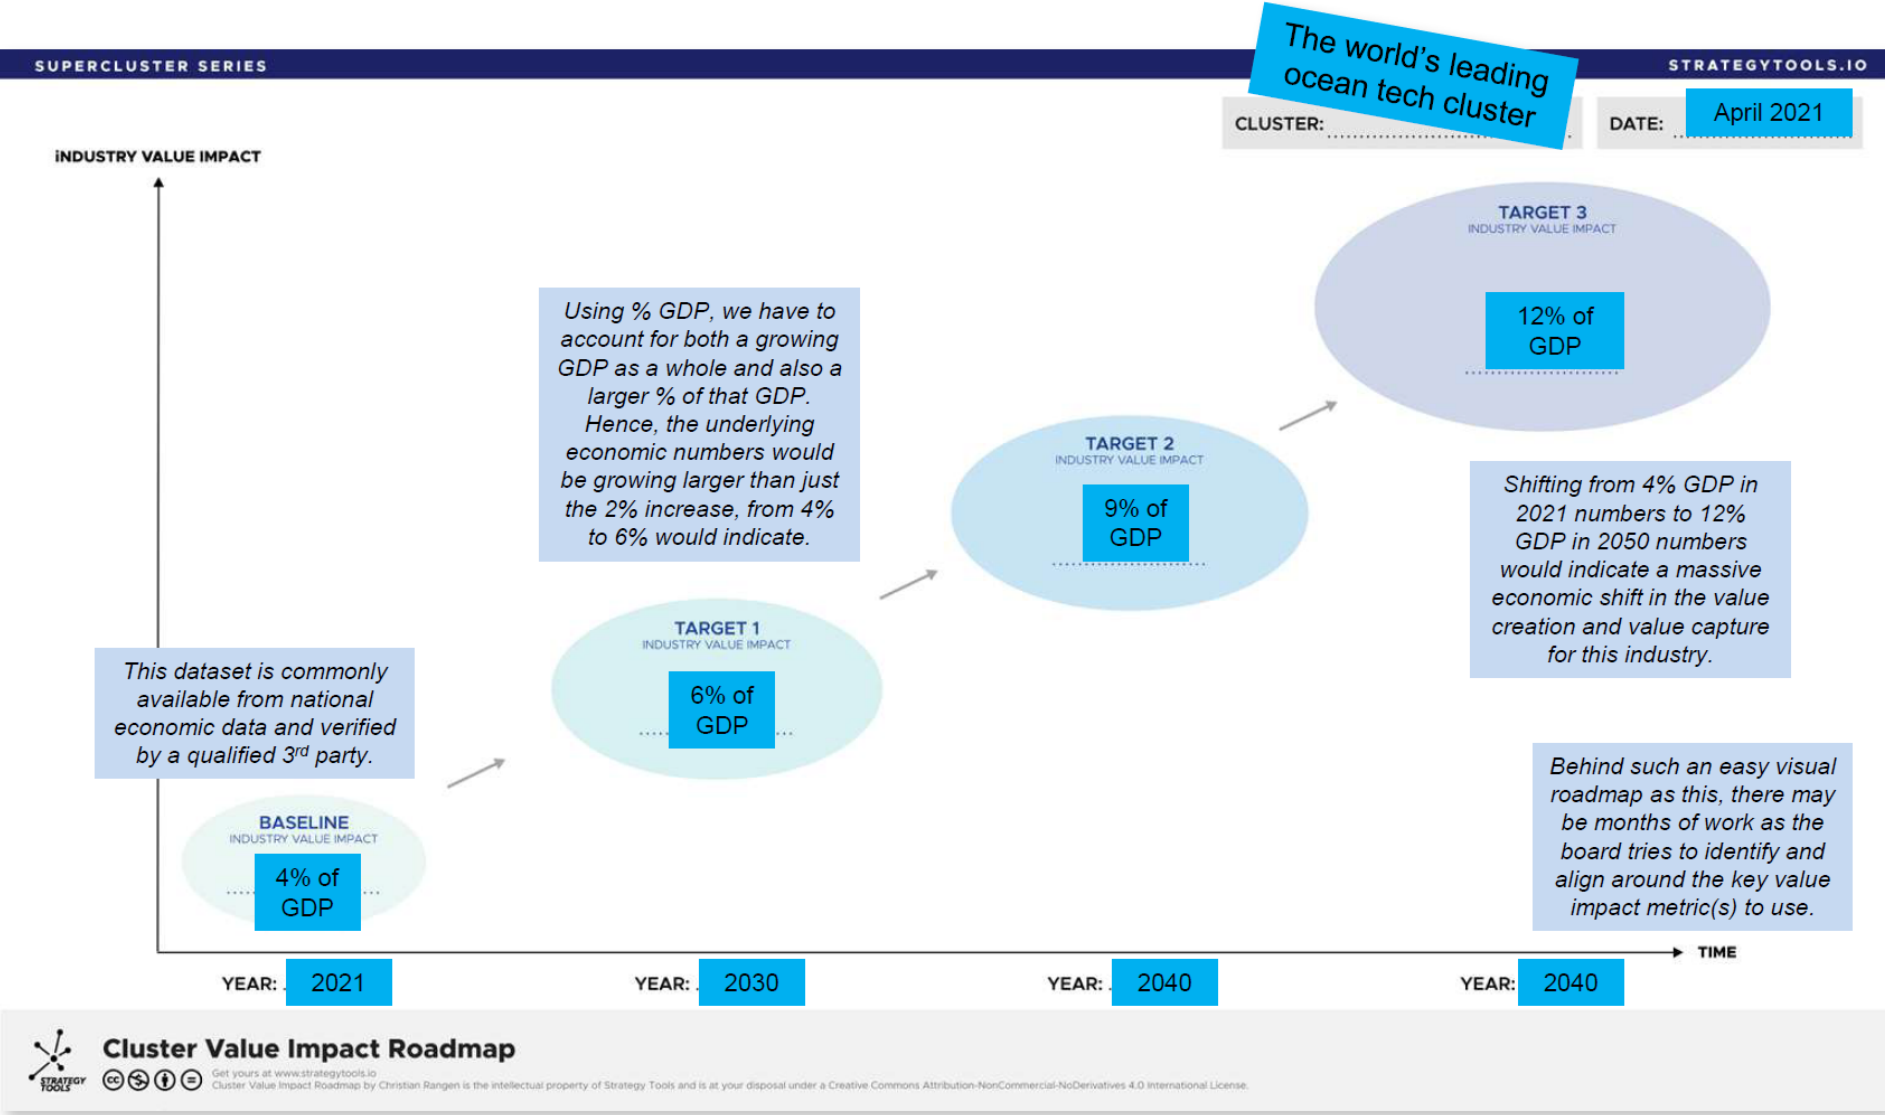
SUPERCLUSTER SERIES

STRATEGYTOOLS.IO

CLUSTER: The world's leading ocean tech cluster

DATE: April 2021

INDUSTRY VALUE IMPACT

TARGET 3
INDUSTRY VALUE IMPACT
12% of GDP

Using % GDP, we have to account for both a growing GDP as a whole and also a larger % of that GDP. Hence, the underlying economic numbers would be growing larger than just the 2% increase, from 4% to 6% would indicate.

TARGET 2
INDUSTRY VALUE IMPACT
9% of GDP

Shifting from 4% GDP in 2021 numbers to 12% GDP in 2050 numbers would indicate a massive economic shift in the value creation and value capture for this industry.

TARGET 1
INDUSTRY VALUE IMPACT
6% of GDP

This dataset is commonly available from national economic data and verified by a qualified 3$^{rd}$ party.

Behind such an easy visual roadmap as this, there may be months of work as the board tries to identify and align around the key value impact metric(s) to use.

BASELINE
INDUSTRY VALUE IMPACT
4% of GDP

TIME

YEAR: 2021

YEAR: 2030

YEAR: 2040

YEAR: 2040

STRATEGY TOOLS

Cluster Value Impact Roadmap

Get yours at www.strategytools.io
Cluster Value Impact Roadmap by Christian Rangen is the intellectual property of Strategy Tools and is at your disposal under a Creative Commons Attribution-NonCommercial-NoDerivatives 4.0 International License.